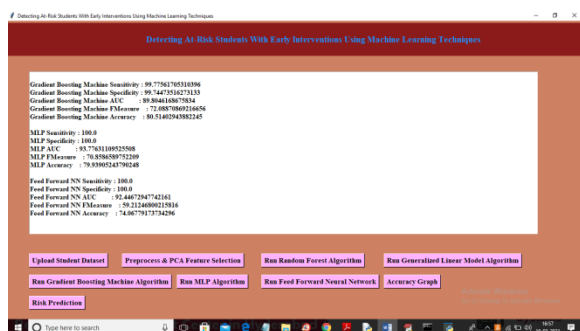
Detecting At-Risk Students With Early Interventions Using Machine Learning Techniques

Detecting At-Risk Students With Early Interventions Using Machine Learning Techniques

Gradient Boosting Machine Sensitivity : 99.77561705310396
Gradient Boosting Machine Specificity : 99.74473516273133
Gradient Boosting Machine AUC : 89.80461686755834
Gradient Boosting Machine FMeasure : 72.08870869216656
Gradient Boosting Machine Accuracy : 80.51402943882245

MLP Sensitivity : 100.0
MLP Specificity : 100.0
MLP AUC : 93.7763110952550 8
MLP FMeasure : 70.85865889752209
MLP Accuracy : 79.93905243790248

Feed Forward NN Sensitivity : 100.0
Feed Forward NN Specificity : 100.0
Feed Forward NN AUC : 92.44672947742161
Feed Forward NN FMeasure : 59.21246800215816
Feed Forward NN Accuracy : 74.06779173734296

Upload Student Dataset
Preprocess & PCA Feature Selection
Run Random Forest Algorithm
Run Generalized Linear Model Algorithm
Run Gradient Boosting Machine Algorithm
Run MLP Algorithm
Run Feed Forward Neural Network
Accuracy Graph
Risk Prediction

Activate Windows
Go to Settings to activate Windows.

Type here to search
16:57